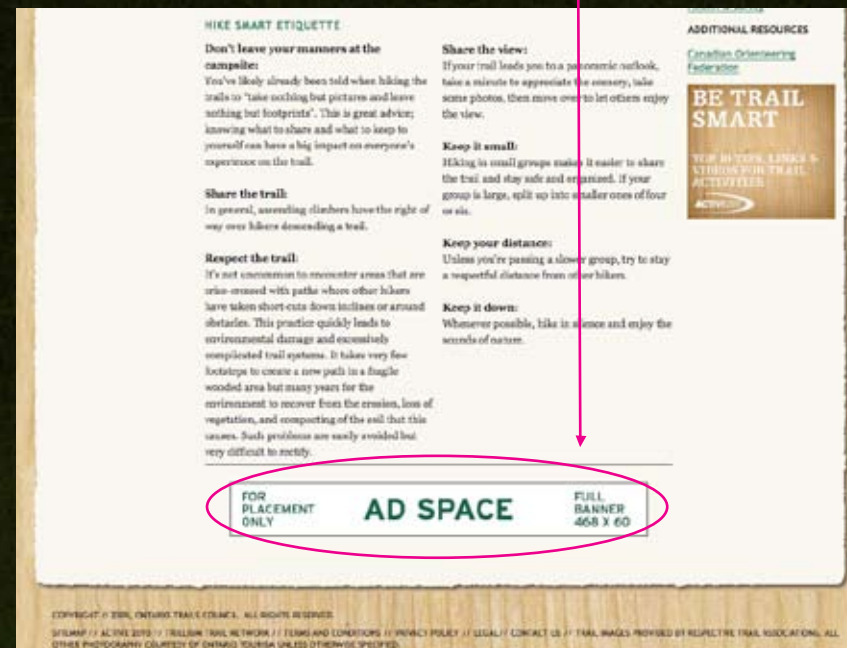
HIKE SMART ETIQUETTE

Don't leave your manners at the campsite:
You've likely already been told when hiking the trails to "take nothing but pictures and leave nothing but footprints". This is great advice; knowing what to share and what to keep to yourself can have a big impact on everyone's experience on the trail.

Share the trail:
In general, ascending climbers have the right of way over hikers descending a trail.

Respect the trail:
It's not uncommon to encounter areas that are criss-crossed with paths where other hikers have taken short-cuts down inclines or around obstacles. This practice quickly leads to environmental damage and excessively complicated trail systems. It takes very few footsteps to create a new path in a fragile wooded area but many years for the environment to recover from the erosion, loss of vegetation, and compacting of the soil that this causes. Such problems are easily avoided but very difficult to rectify.

Share the view:
If your trail leads you to a panoramic outlook, take a minute to appreciate the scenery, take some photos, then move over to let others enjoy the view.

Keep it small:
Hiking in small groups makes it easier to share the trail and stay safe and organized. If your group is large, split up into smaller ones of four or six.

Keep your distance:
Unless you're passing a slower group, try to stay a respectful distance from other hikers.

Keep it down:
Whenever possible, hike in silence and enjoy the sounds of nature.

ADDITIONAL RESOURCES

Canadian Orienteering Federation

BE TRAIL SMART

TOP 10 TIPS, LINKS & VIDEOS FOR TRAIL ACTIVITIES

ACTIVE

FOR PLACEMENT ONLY

AD SPACE

FULL BANNER 468 X 60

COPYRIGHT © 2010, ONTARIO TRAILS COUNCIL. ALL RIGHTS RESERVED.

SITEMAP // ACTIVE 2010 // TRILLIUM TRAIL NETWORK // TERMS AND CONDITIONS // PRIVACY POLICY // LEGAL // CONTACT US // TRAIL IMAGES PROVIDED BY RESPECTIVE TRAIL ASSOCIATIONS. ALL OTHER PHOTOGRAPHY COURTESY OF ONTARIO TOURISM UNLESS OTHERWISE SPECIFIED.